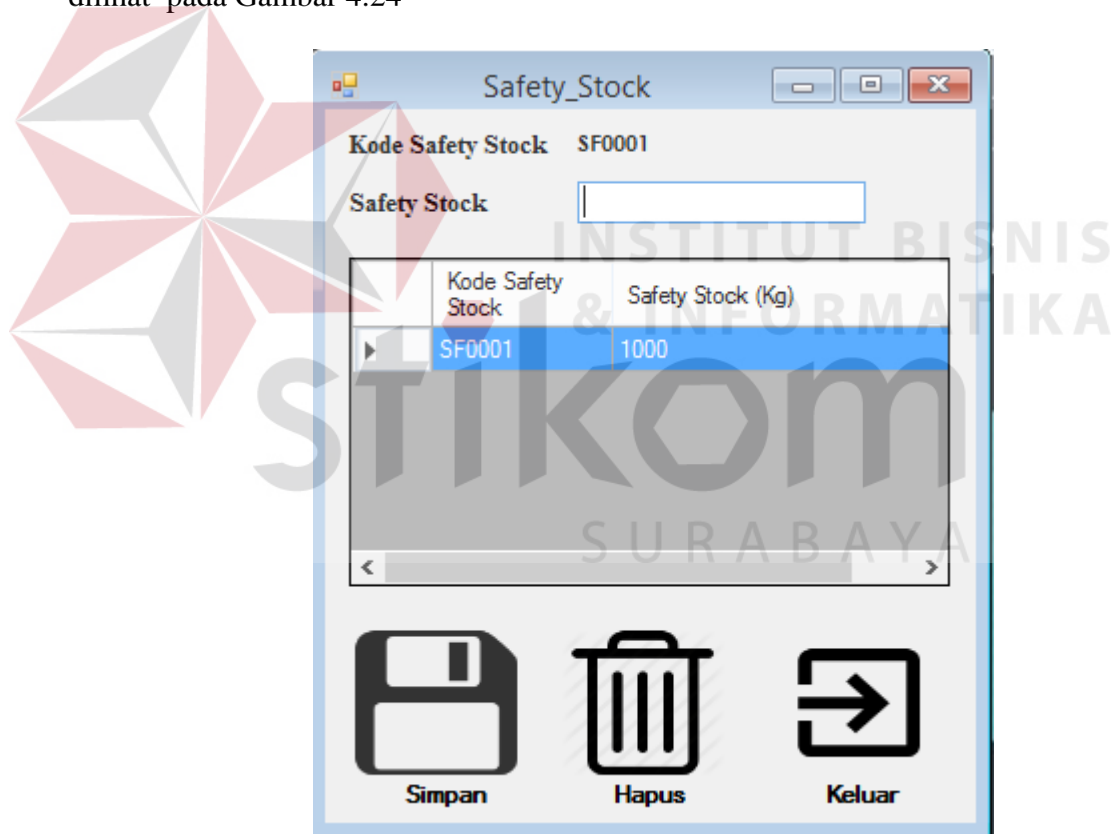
dilihat pada Gambar 4.24

Safety_Stock

Kode Safety Stock SF0001

Safety Stock

| | Kode Safety Stock | Safety Stock (Kg) |
|---|---|---|
| ▸ | SF0001 | 1000 |

Simpan Hapus Keluar

INSTITUT BISNIS & INFORMATIKA

stikom

SURABAYA